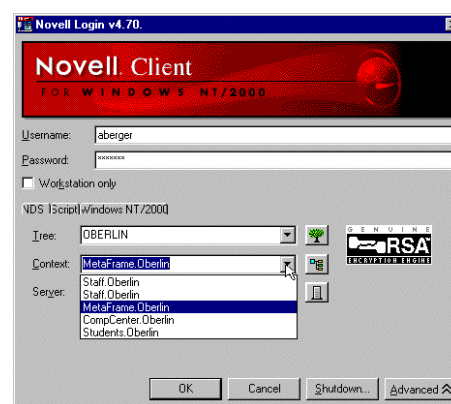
Novell Login v4.70.

Novell. Client
FOR WINDOWS NT/2000

Username: aberger
Password: xxxxxxx
Workstation only

NDS Script Windows NT/2000

Tree: OBERLIN
Context: MetaFrame.Oberlin
Server:

Staff.Oberlin
Staff.Oberlin
MetaFrame.Oberlin
CompCenter.Oberlin
Students.Oberlin

GENUINE
RSA
ENCRYPTION ENGINE

OK Cancel Shutdown... Advanced